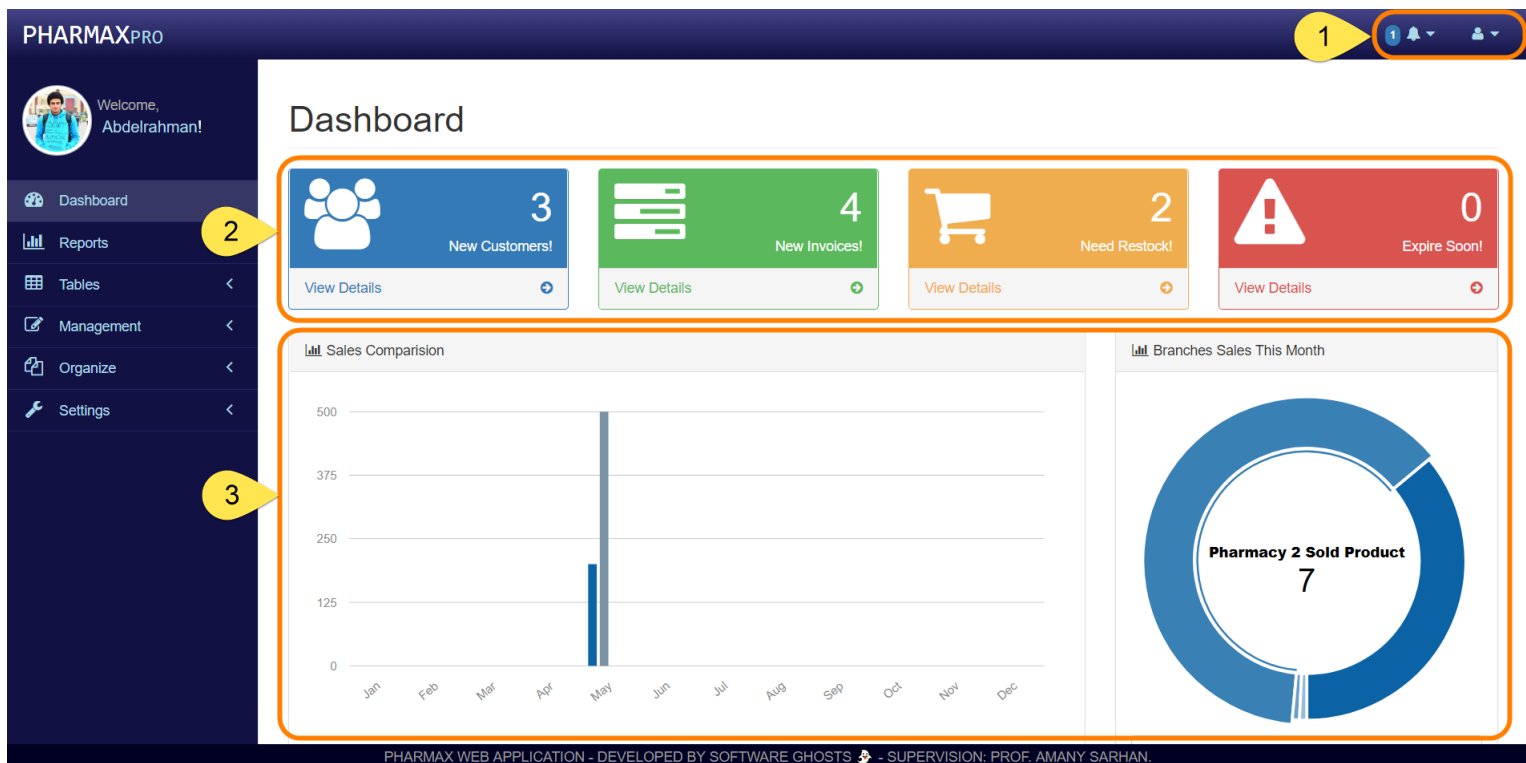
PHARMAXPRO

1

1

Welcome,
Abdelrahman!

Dashboard
Reports
Tables
Management
Organize
Settings

Dashboard

2

3
New Customers!
View Details

4
New Invoices!
View Details

2
Need Restock!
View Details

0
Expire Soon!
View Details

3

Sales Comparision

500
375
250
125
0

Jan Feb Mar Apr May Jun Jul Aug Sep Oct Nov Dec

Branches Sales This Month

Pharmacy 2 Sold Product
7

PHARMAX WEB APPLICATION - DEVELOPED BY SOFTWARE GHOSTS - SUPERVISION: PROF. AMANY SARHAN.